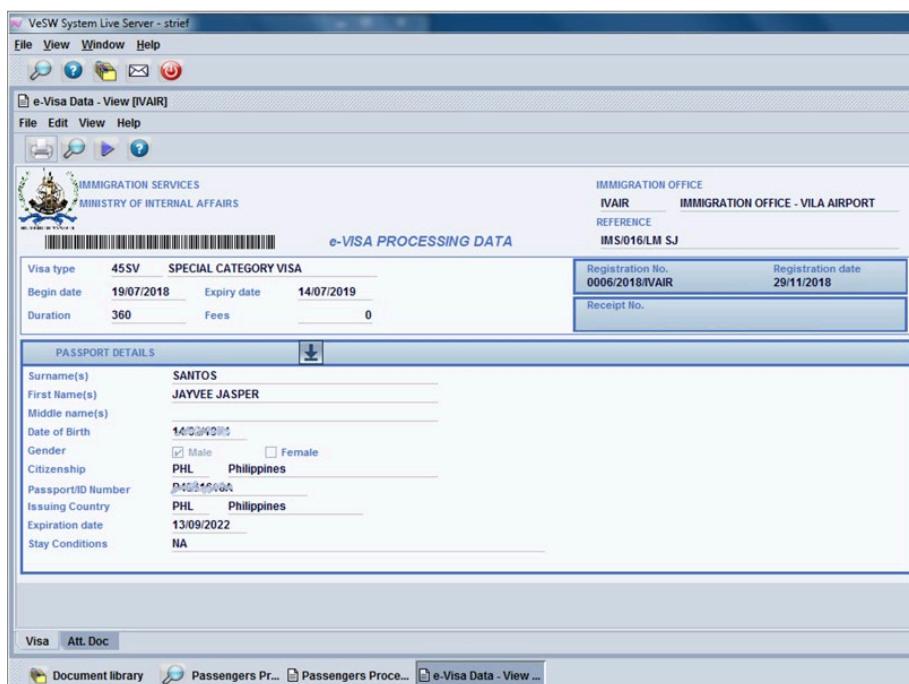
VeSW System Live Server - strief

File View Window Help

e-Visa Data - View [IVAIR]

File Edit View Help

IMMIGRATION SERVICES
MINISTRY OF INTERNAL AFFAIRS

e-VISA PROCESSING DATA

IMMIGRATION OFFICE
IVAIR IMMIGRATION OFFICE - VILA AIRPORT
REFERENCE
IMS/016/LM SJ

Visa type 45SV SPECIAL CATEGORY VISA
Begin date 19/07/2018 Expiry date 14/07/2019
Duration 360 Fees 0

Registration No. 0006/2018/IVAIR
Registration date 29/11/2018
Receipt No.

PASSPORT DETAILS

Surname(s) SANTOS
First Name(s) JAYVEE JASPER
Middle name(s)
Date of Birth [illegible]
Gender Male Female
Citizenship PHL Philippines
Passport/ID Number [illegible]
Issuing Country PHL Philippines
Expiration date 13/09/2022
Stay Conditions NA

Visa Att. Doc

Document library Passengers Pr... Passengers Proce... e-Visa Data - View ...